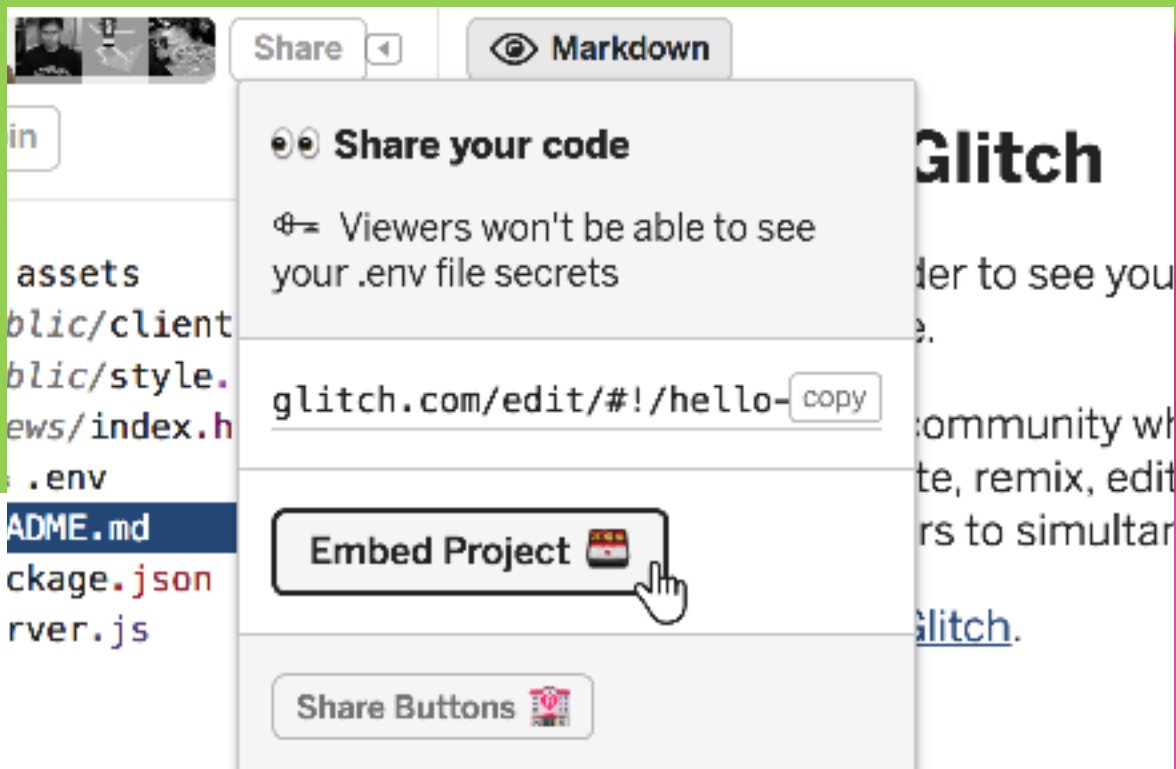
Share

Markdown

in

assets
blic/client
blic/style.
ews/index.h
.env
ADME.md
ckage.json
rver.js

👀 Share your code

Viewers won't be able to see your .env file secrets

glitch.com/edit/#!/hello- copy

Embed Project

Share Buttons

Glitch

der to see you
e.

community wh
te, remix, edit
rs to simultar

Glitch.